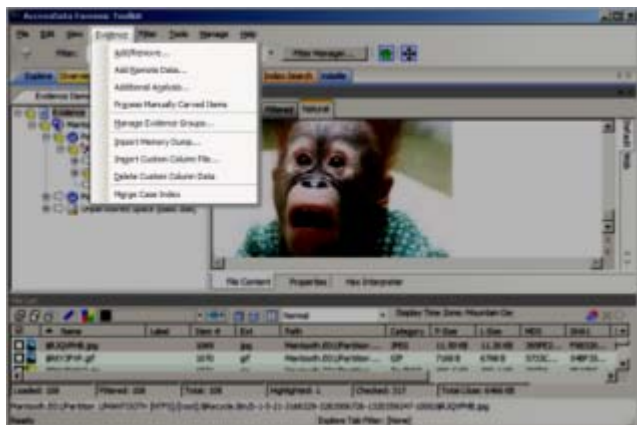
AccessData Forensic Toolkit

File Edit View Evidence Filter Tools Manage Help

Filter: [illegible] Filter Manager...

Explore Overview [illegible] Index Search Volatile

Evidence Items

Add/Remove...
Add Remote Data...
Additional Analysis...
Process Manually Carved Items
Manage Evidence Groups...
Import Memory Dump...
Import Custom Column File...
Delete Custom Column Data...
Merge Case Index

Unpartitioned Space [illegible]

Filtered Natural

File Content Properties Hex Interpreter

File List

Normal

Display Time Zone: Mountain Std

| | Name | Label | Item # | Ext | Path | Category | P-Size | L-Size | MD5 | SHA1 |
|---|---|---|---|---|---|---|---|---|---|---|
| | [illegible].jpg | | 1069 | jpg | Mantooth.E01/Partition ... | JPEG | 11.50 KB | 11.35 KB | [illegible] | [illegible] |
| | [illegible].gif | | 1070 | gif | Mantooth.E01/Partition ... | GIF | 7,168 B | 6,746 B | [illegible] | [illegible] |

Loaded: 108 | Filtered: 108 | Total: 108 | Highlighted: 1 | Checked: 317 | Total LSize: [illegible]

Mantooth.E01/Partition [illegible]

Ready Explore Tab Filter: [None]